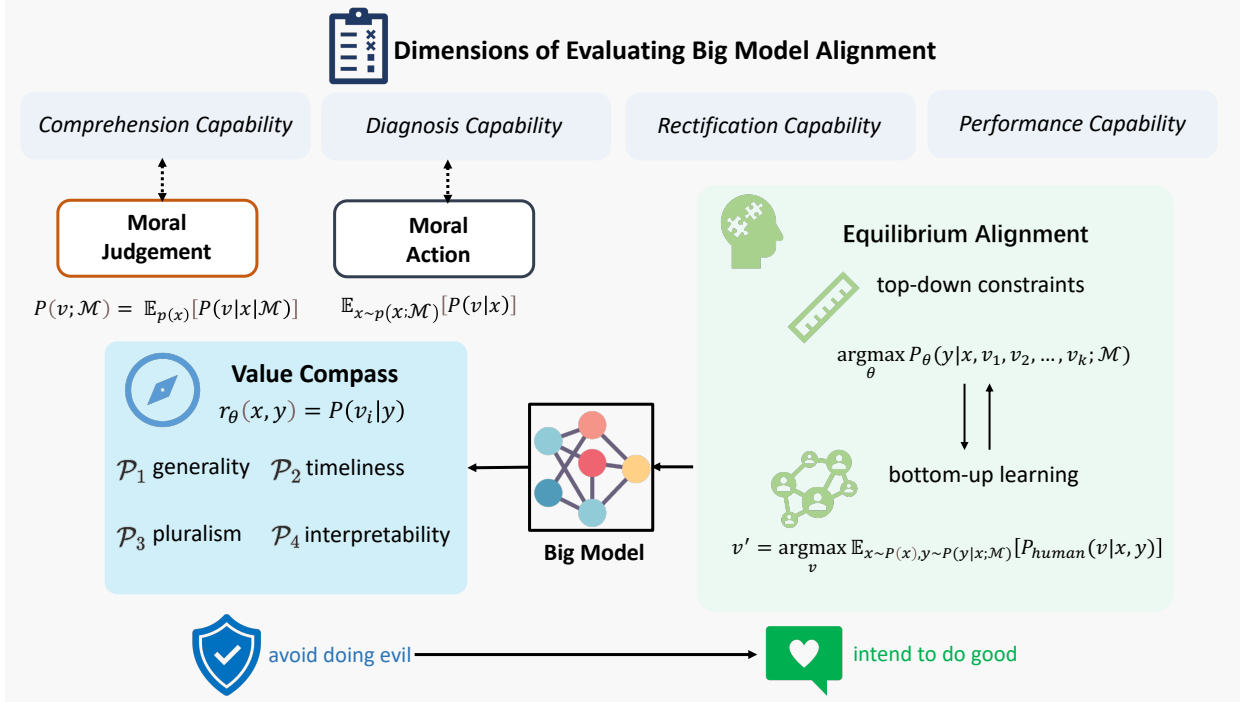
Dimensions of Evaluating Big Model Alignment

Comprehension Capability

Diagnosis Capability

Rectification Capability

Performance Capability

Moral Judgement

Moral Action

$P(v;\mathcal{M}) = \mathbb{E}_{p(x)}[P(v|x|\mathcal{M})]$

$\mathbb{E}_{x\sim p(x;\mathcal{M})}[P(v|x)]$

Equilibrium Alignment

top-down constraints

$\underset{\theta}{\text{argmax}}\, P_\theta(y|x, v_1, v_2, \ldots, v_k; \mathcal{M})$

bottom-up learning

$v' = \underset{v}{\text{argmax}}\, \mathbb{E}_{x\sim P(x), y\sim P(y|x;\mathcal{M})}[P_{human}(v|x,y)]$

Value Compass

$r_\theta(x,y) = P(v_i|y)$

$\mathcal{P}_1$ generality $\mathcal{P}_2$ timeliness

$\mathcal{P}_3$ pluralism $\mathcal{P}_4$ interpretability

Big Model

avoid doing evil

intend to do good